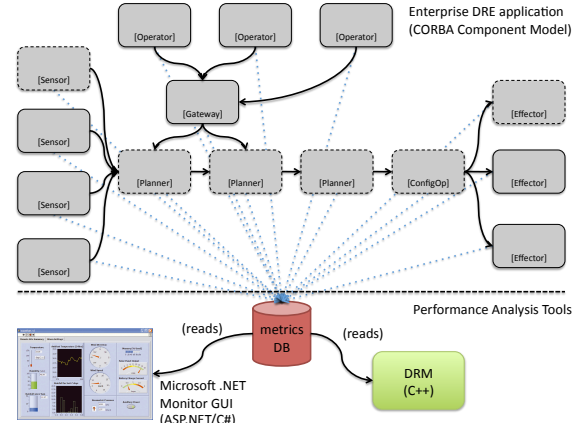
Enterprise DRE application
(CORBA Component Model)

[Operator]
[Operator]
[Operator]
[Sensor]
[Gateway]
[Sensor]
[Effector]
[Sensor]
[Planner]
[Planner]
[Planner]
[ConfigOp]
[Effector]
[Sensor]
[Effector]

Performance Analysis Tools

(reads)
metrics DB
(reads)

Microsoft .NET Monitor GUI (ASP.NET/C#)

DRM (C++)